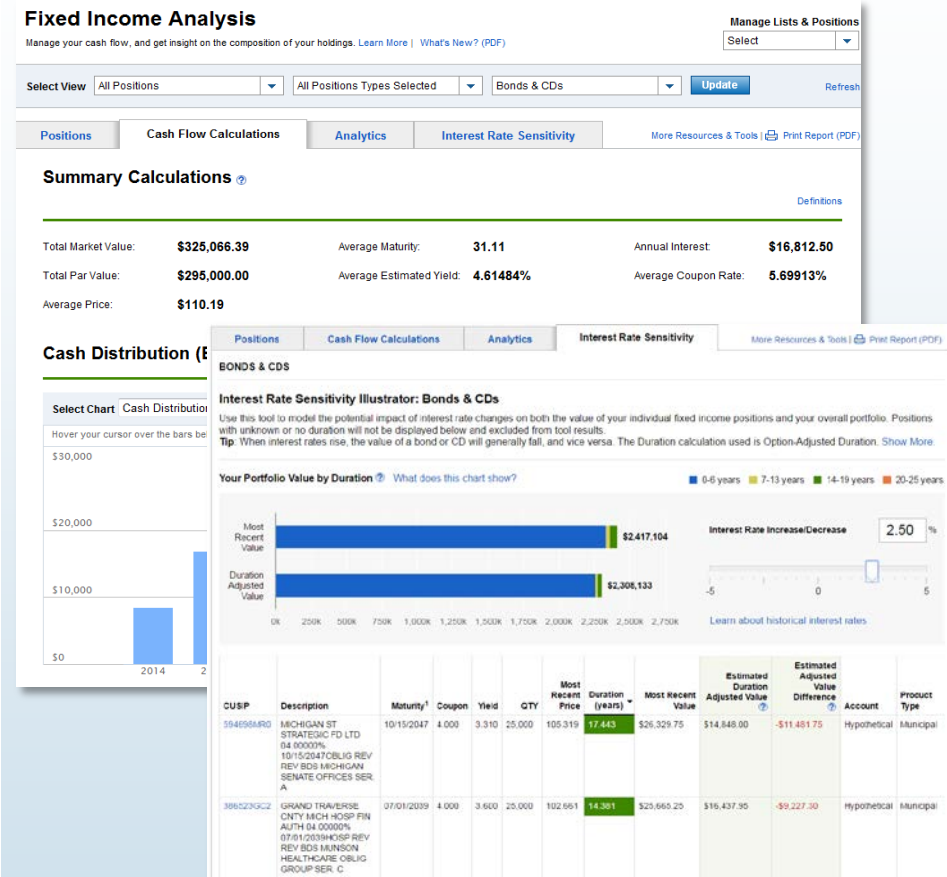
Fixed Income Analysis

Manage your cash flow, and get insight on the composition of your holdings. Learn More | What's New? (PDF)

Manage Lists & Positions

Select

Select View All Positions All Positions Types Selected Bonds & CDs Update Refresh

Positions Cash Flow Calculations Analytics Interest Rate Sensitivity More Resources & Tools | Print Report (PDF)

Summary Calculations

Definitions

Total Market Value: $325,066.39 Average Maturity: 31.11 Annual Interest: $16,812.50

Total Par Value: $295,000.00 Average Estimated Yield: 4.61484% Average Coupon Rate: 5.69913%

Average Price: $110.19

Cash Distribution (E

Select Chart Cash Distributio

Hover your cursor over the bars be

$30,000

$20,000

$10,000

$0

2014 2

Positions Cash Flow Calculations Analytics Interest Rate Sensitivity More Resources & Tools | Print Report (PDF)

BONDS & CDS

Interest Rate Sensitivity Illustrator: Bonds & CDs

Use this tool to model the potential impact of interest rate changes on both the value of your individual fixed income positions and your overall portfolio. Positions with unknown or no duration will not be displayed below and excluded from tool results.
Tip: When interest rates rise, the value of a bond or CD will generally fall, and vice versa. The Duration calculation used is Option-Adjusted Duration. Show More

Your Portfolio Value by Duration What does this chart show?

0-6 years 7-13 years 14-19 years 20-25 years

Most Recent Value $2,417,104

Duration Adjusted Value $2,308,133

0K 250K 500K 750K 1,000K 1,250K 1,500K 1,750K 2,000K 2,250K 2,500K 2,750K

Interest Rate Increase/Decrease 2.50 %

-5 0 5

Learn about historical interest rates

| CUSIP | Description | Maturity$^1$ | Coupon | Yield | QTY | Most Recent Price | Duration (years) | Most Recent Value | Estimated Duration Adjusted Value | Estimated Adjusted Value Difference | Account | Product Type |
|---|---|---|---|---|---|---|---|---|---|---|---|---|
| 594698MR0 | MICHIGAN ST STRATEGIC FD LTD 04.00000% 10/15/2047OBLIG REV REV BDS MICHIGAN SENATE OFFICES SER. A | 10/15/2047 | 4.000 | 3.310 | 25,000 | 105.319 | 17.443 | $26,329.75 | $14,848.00 | -$11,481.75 | Hypothetical | Municipal |
| 386523GC2 | GRAND TRAVERSE CNTY MICH HOSP FIN AUTH 04.00000% 07/01/2039HOSP REV REV BDS MUNSON HEALTHCARE OBLIG GROUP SER. C | 07/01/2039 | 4.000 | 3.600 | 25,000 | 102.661 | 14.381 | $25,665.25 | $16,437.95 | -$9,227.30 | Hypothetical | Municipal |